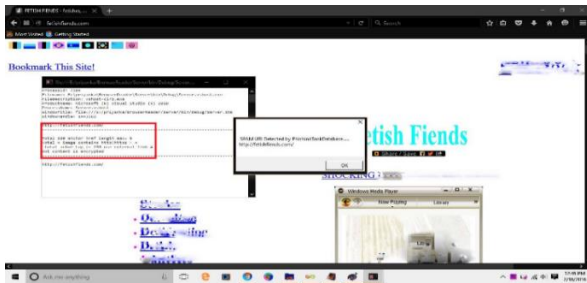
FETISH FIENDS - Fetishes...
fetishfiends.com
Search
Most Visited  Getting Started

Bookmark This Site!

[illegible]

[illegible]

Fetish Fiends

SPAM URL Detected by PrivmanToolDatabase...
http://fetishfiends.com/

OK

SHOCKING

Windows Media Player
Now Playing
Library

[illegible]

Ask me anything